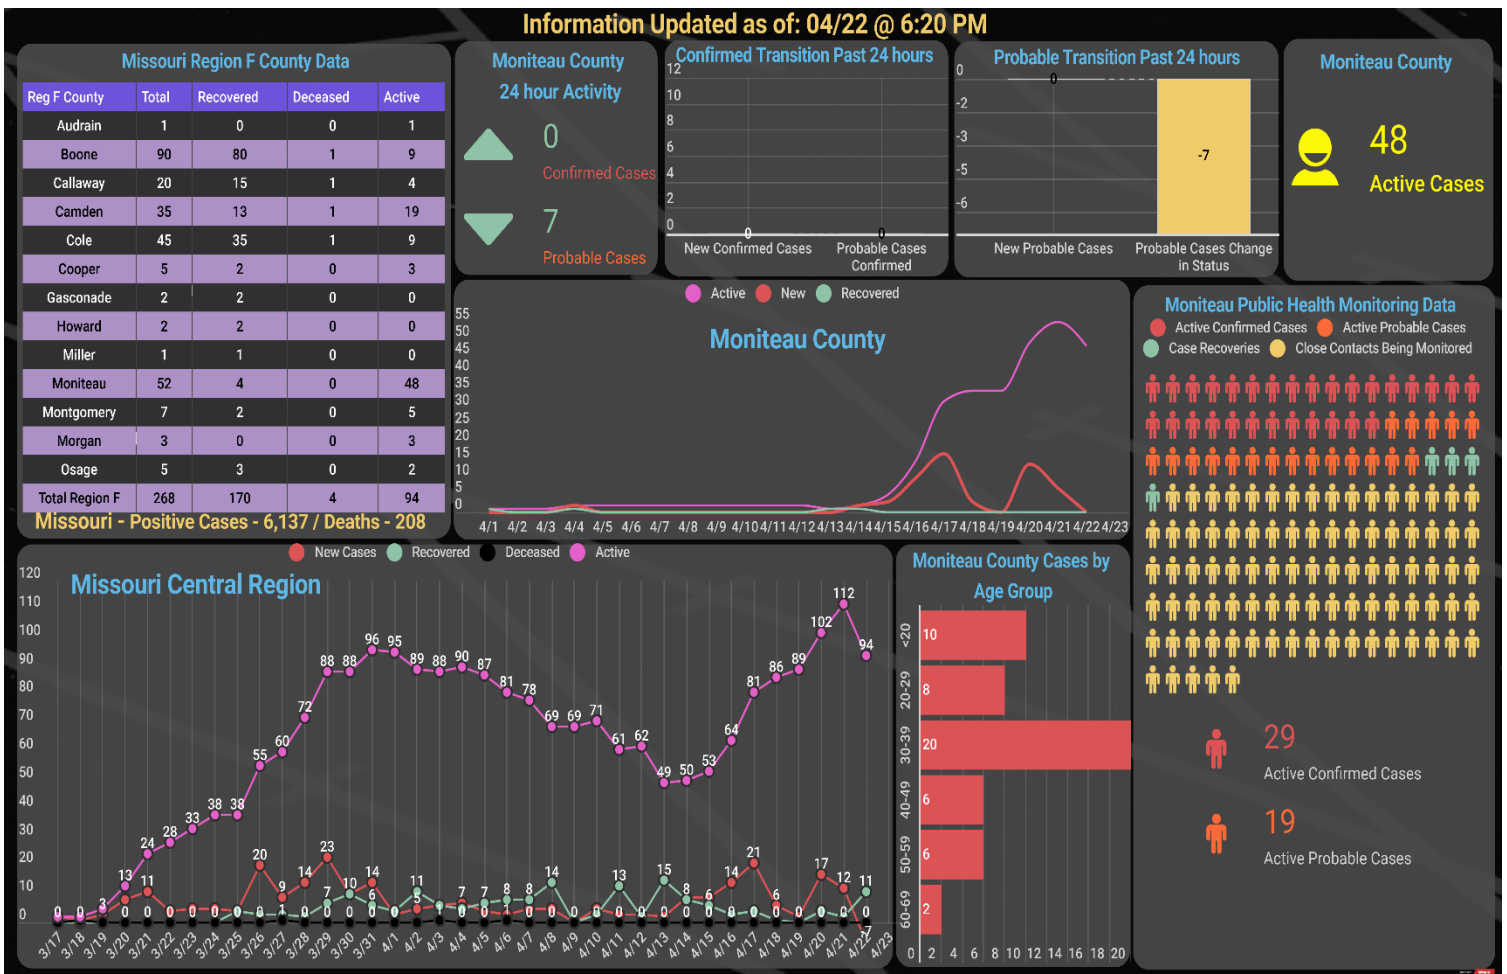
Information Updated as of: 04/22 @ 6:20 PM

Missouri Region F County Data

| Reg F County | Total | Recovered | Deceased | Active |
|---|---|---|---|---|
| Audrain | 1 | 0 | 0 | 1 |
| Boone | 90 | 80 | 1 | 9 |
| Callaway | 20 | 15 | 1 | 4 |
| Camden | 35 | 13 | 1 | 19 |
| Cole | 45 | 35 | 1 | 9 |
| Cooper | 5 | 2 | 0 | 3 |
| Gasconade | 2 | 2 | 0 | 0 |
| Howard | 2 | 2 | 0 | 0 |
| Miller | 1 | 1 | 0 | 0 |
| Moniteau | 52 | 4 | 0 | 48 |
| Montgomery | 7 | 2 | 0 | 5 |
| Morgan | 3 | 0 | 0 | 3 |
| Osage | 5 | 3 | 0 | 2 |
| Total Region F | 268 | 170 | 4 | 94 |

Missouri - Positive Cases - 6,137 / Deaths - 208

Moniteau County
24 hour Activity
0
Confirmed Cases
7
Probable Cases

Confirmed Transition Past 24 hours
12 10 8 6 4 2 0
0 0
New Confirmed Cases
Probable Cases Confirmed

Probable Transition Past 24 hours
0 -2 -3 -5 -6
0 -7
New Probable Cases
Probable Cases Change in Status

Moniteau County
48
Active Cases

Active New Recovered
Moniteau County
55 50 45 40 35 30 25 20 15 10 5 0
4/1 4/2 4/3 4/4 4/5 4/6 4/7 4/8 4/9 4/10 4/11 4/12 4/13 4/14 4/15 4/16 4/17 4/18 4/19 4/20 4/21 4/22 4/23

Moniteau Public Health Monitoring Data
Active Confirmed Cases Active Probable Cases
Case Recoveries Close Contacts Being Monitored
29
Active Confirmed Cases
19
Active Probable Cases

New Cases Recovered Deceased Active
Missouri Central Region
120 110 100 90 80 70 60 50 40 30 20 10 0
0 0 3 13 24 28 33 38 38 55 60 72 88 88 96 95 89 88 90 87 81 78 69 69 71 61 62 49 50 53 64 81 86 89 102 112 94
11 20 9 14 23 7 10 14 6 11 5 7 7 8 8 14 13 15 8 6 14 21 6 17 12 11 7
3/17 3/18 3/19 3/20 3/21 3/22 3/23 3/24 3/25 3/26 3/27 3/28 3/29 3/30 3/31 4/1 4/2 4/3 4/4 4/5 4/6 4/7 4/8 4/9 4/10 4/11 4/12 4/13 4/14 4/15 4/16 4/17 4/18 4/19 4/20 4/21 4/22 4/23

Moniteau County Cases by Age Group
<20 10
20-29 8
30-39 20
40-49 6
50-59 6
60-69 2
0 2 4 6 8 10 12 14 16 18 20